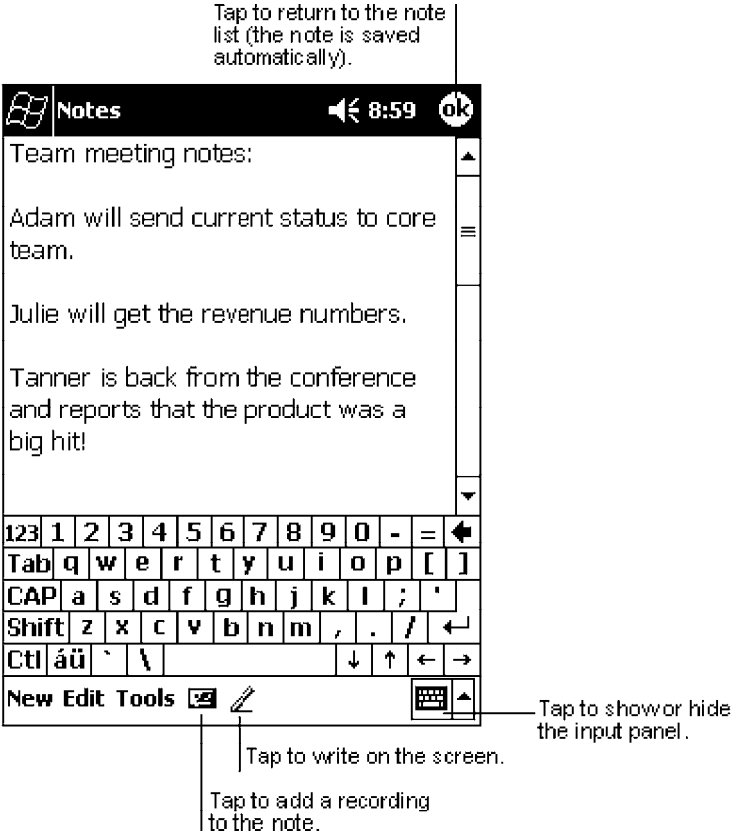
Tap to return to the note list (the note is saved automatically).

Notes 8:59 ok

Team meeting notes:

Adam will send current status to core team.

Julie will get the revenue numbers.

Tanner is back from the conference and reports that the product was a big hit!

123 1 2 3 4 5 6 7 8 9 0 - =
Tab q w e r t y u i o p [ ]
CAP a s d f g h j k l ; '
Shift z x c v b n m , . /
Ctl áü ` \

New Edit Tools

Tap to show or hide the input panel.

Tap to write on the screen.

Tap to add a recording to the note.